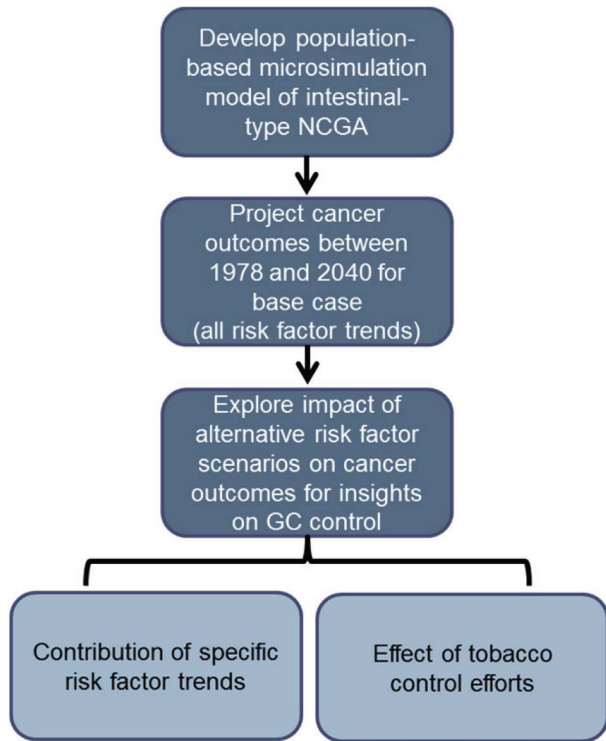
Develop population-based microsimulation model of intestinal-type NCGA

Project cancer outcomes between 1978 and 2040 for base case (all risk factor trends)

Explore impact of alternative risk factor scenarios on cancer outcomes for insights on GC control

Contribution of specific risk factor trends

Effect of tobacco control efforts